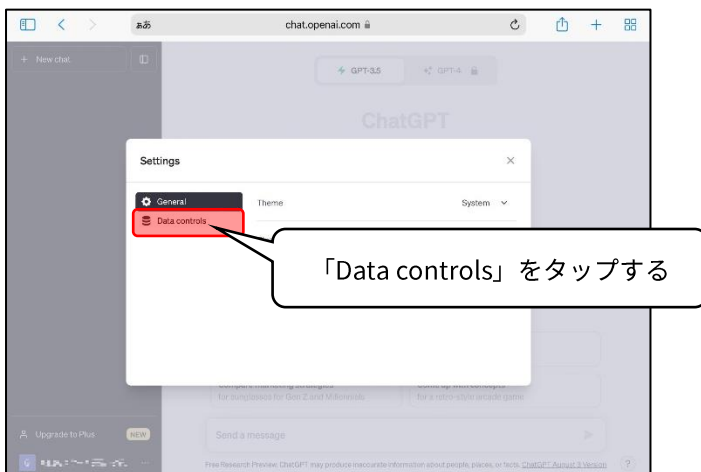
ぁあ chat.openai.com

+ New chat

GPT-3.5 GPT-4

ChatGPT

Settings ×

General
Data controls

Theme System

「Data controls」をタップする

Compare marketing strategies
for sunglasses for Gen Z and Millennials

Come up with concepts
for a retro-style arcade game

Upgrade to Plus NEW

Send a message

Free Research Preview. ChatGPT may produce inaccurate information about people, places, or facts. ChatGPT August 3 Version

?